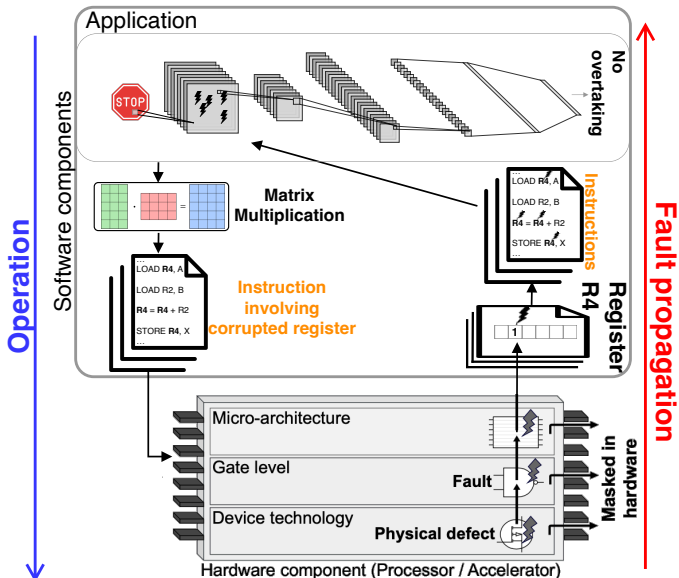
Operation

Application

STOP

No overtaking

Software components

Matrix Multiplication

...
LOAD R4, A
LOAD R2, B
R4 = R4 + R2
STORE R4, X
...

Instruction involving corrupted register

...
LOAD R4, A
LOAD R2, B
R4 = R4 + R2
STORE R4, X
...

Instructions

Register R4

1

Micro-architecture

Gate level

Fault

Device technology

Physical defect

Masked in hardware

Hardware component (Processor / Accelerator)

Fault propagation